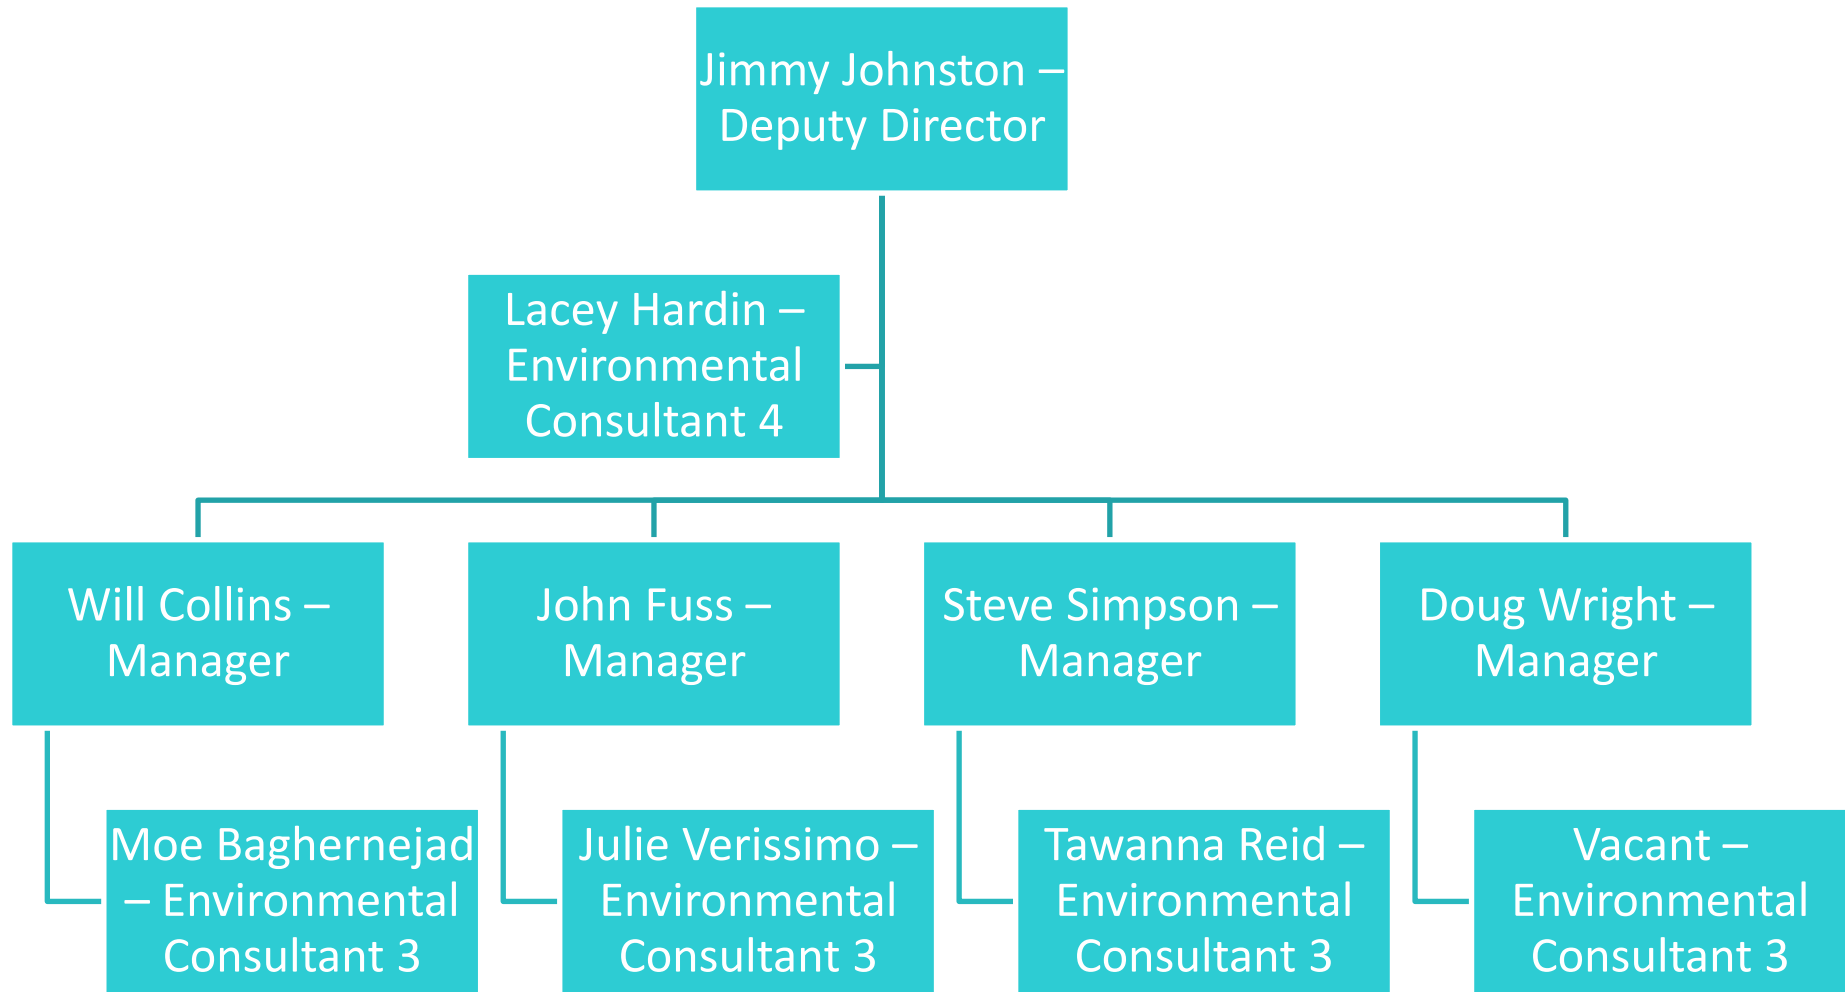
Jimmy Johnston – Deputy Director

Lacey Hardin – Environmental Consultant 4

Will Collins – Manager

John Fuss – Manager

Steve Simpson – Manager

Doug Wright – Manager

Moe Baghernejad – Environmental Consultant 3

Julie Verissimo – Environmental Consultant 3

Tawanna Reid – Environmental Consultant 3

Vacant – Environmental Consultant 3